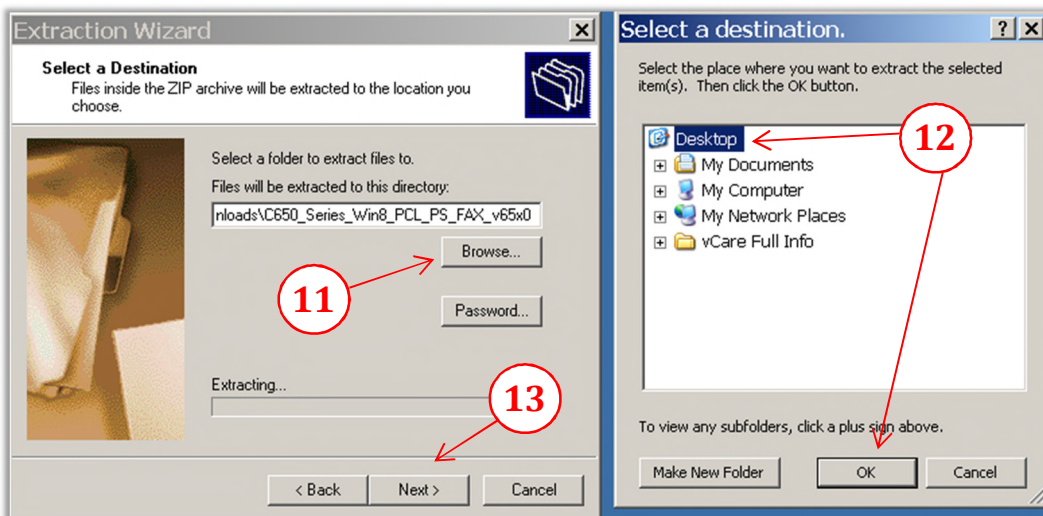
Extraction Wizard

Select a Destination
Files inside the ZIP archive will be extracted to the location you choose.

Select a folder to extract files to.

Files will be extracted to this directory:

nloads\C650_Series_Win8_PCL_PS_FAX_v65x0

Browse...

11

Password...

Extracting...

13

< Back

Next >

Cancel

Select a destination.

Select the place where you want to extract the selected item(s). Then click the OK button.

Desktop

12

My Documents

My Computer

My Network Places

vCare Full Info

To view any subfolders, click a plus sign above.

Make New Folder

OK

Cancel